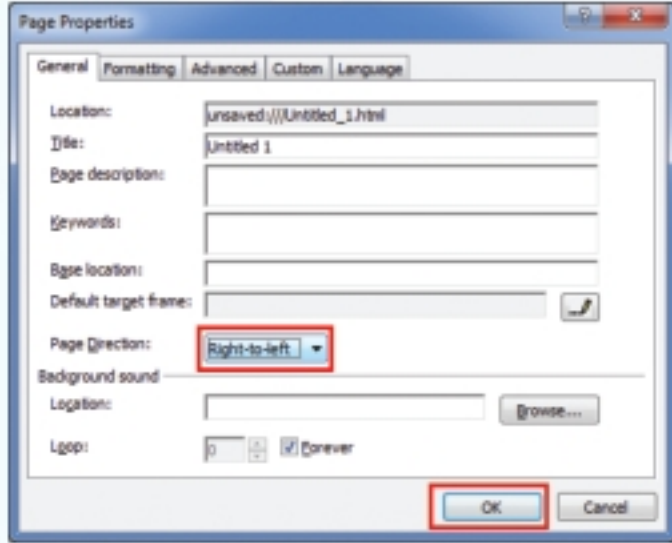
Page Properties

General | Formatting | Advanced | Custom | Language

Location: unsaved:///Untitled_1.html

Title: Untitled 1

Page description:

Keywords:

Base location:

Default target frame:

Page Direction: Right-to-left

Background sound

Location: Browse...

Loop: 0 Forever

OK Cancel